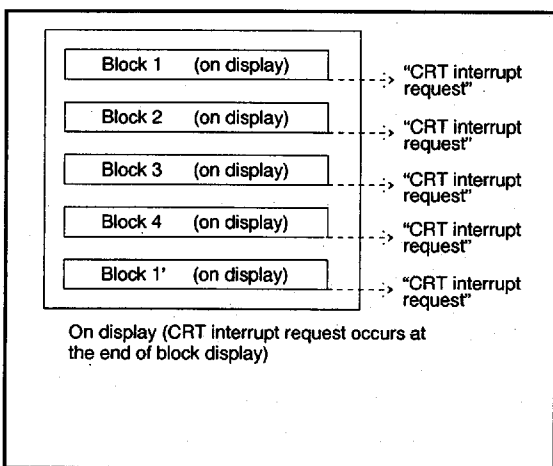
Block 1 (on display)

"CRT interrupt request"

Block 2 (on display)

"CRT interrupt request"

Block 3 (on display)

"CRT interrupt request"

Block 4 (on display)

"CRT interrupt request"

Block 1' (on display)

"CRT interrupt request"

On display (CRT interrupt request occurs at the end of block display)